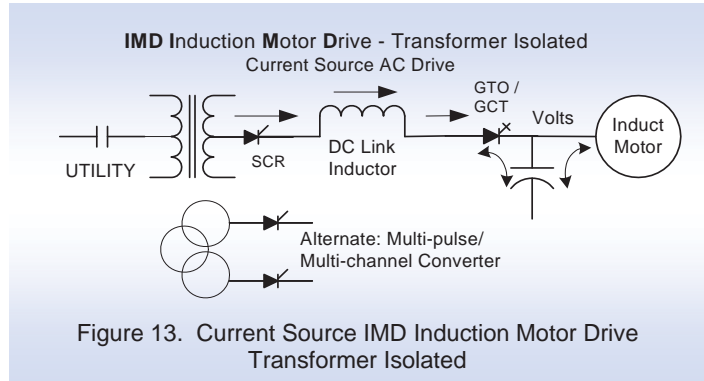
IMD Induction Motor Drive - Transformer Isolated
Current Source AC Drive

UTILITY

SCR

DC Link Inductor

GTO / GCT

Volts

Induct Motor

Alternate: Multi-pulse/ Multi-channel Converter

Figure 13. Current Source IMD Induction Motor Drive Transformer Isolated